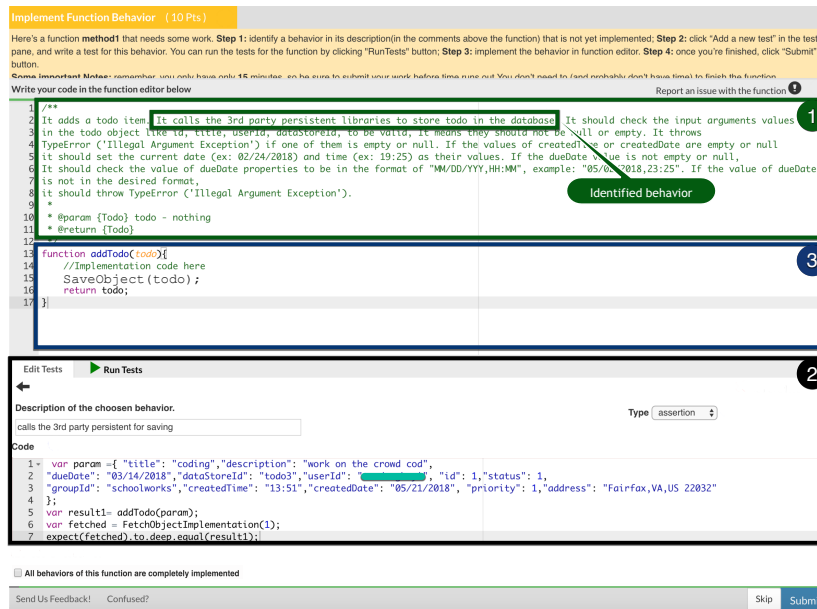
Implement Function Behavior (10 Pts)

Here's a function **method1** that needs some work. **Step 1:** identify a behavior in its description(in the comments above the function) that is not yet implemented; **Step 2:** click "Add a new test" in the test pane, and write a test for this behavior. You can run the tests for the function by clicking "RunTests" button; **Step 3:** implement the behavior in function editor. **Step 4:** once you're finished, click "Submit" button.

Some important Notes: remember, you only have only 15 minutes, so be sure to submit your work before time runs out You don't need to (and probably don't have time) to finish the function

Write your code in the function editor below

Report an issue with the function

1 /**
2 It adds a todo item. It calls the 3rd party persistent libraries to store todo in the database. It should check the input arguments values
3 in the todo object like id, title, userId, dataStoreId, to be valid, it means they should not be null or empty. It throws
4 TypeError ('Illegal Argument Exception') if one of them is empty or null. If the values of created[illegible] or createdDate are empty or null
5 it should set the current date (ex: 02/24/2018) and time (ex: 19:25) as their values. If the dueDate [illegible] is not empty or null,
6 It should check the value of dueDate properties to be in the format of "MM/DD/YYY,HH:MM", example: "05/0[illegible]2018,23:25". If the value of dueDate
7 is not in the desired format,
8 it should throw TypeError ('Illegal Argument Exception').
9 *
10 * @param {Todo} todo - nothing
11 * @return {Todo}
12 */
13 function addTodo(todo){
14 //Implementation code here
15 SaveObject(todo);
16 return todo;
17 }

1

Identified behavior

3

Edit Tests Run Tests

2

Description of the choosen behavior.

calls the 3rd party persistent for saving

Type assertion

Code

1 var param ={ "title": "coding","description": "work on the crowd cod",
2 "dueDate": "03/14/2018","dataStoreId": "todo3","userId": "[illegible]", "id": 1,"status": 1,
3 "groupId": "schoolworks","createdTime": "13:51","createdDate": "05/21/2018", "priority": 1,"address": "Fairfax,VA,US 22032"
4 };
5 var result1= addTodo(param);
6 var fetched = FetchObjectImplementation(1);
7 expect(fetched).to.deep.equal(result1);

All behaviors of this function are completely implemented

Send Us Feedback! Confused?

Skip Subm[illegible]